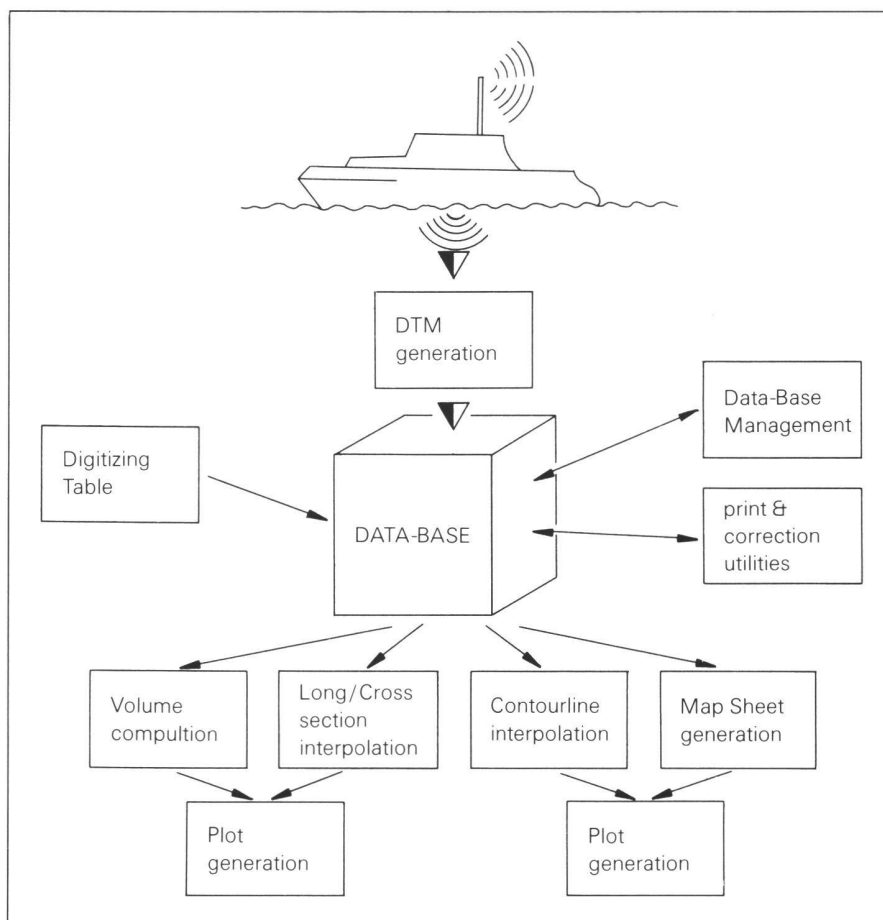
DTM generation

Data-Base Management

Digitizing Table

DATA-BASE

print & correction utilities

Volume compultion

Long/Cross section interpolation

Contourline interpolation

Map Sheet generation

Plot generation

Plot generation